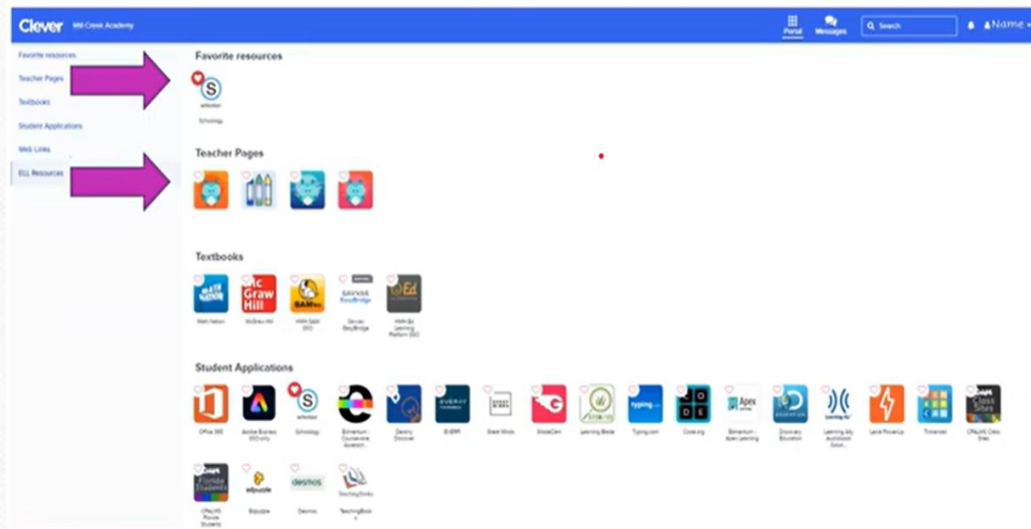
Clever Mill Creek Academy

Portal Messages Search Name

Favorite resources
Teacher Pages
Textbooks
Student Applications
Web Links
ELL Resources

Favorite resources

Schoology

Teacher Pages

Textbooks

Math Nation
McGraw Hill
HMH SAM SSO
Savvas EasyBridge
HMH Ed Learning Platform SSO

Student Applications

Office 365
Adobe Express
Schoology
Edmentum - Courseware
Destiny Discover
Typing.com
Code.org
Edmentum - Apex Learning
Discovery Education
Learning Ally
Lexia PowerUp
Lexia
CPALMS Class Sites

CPALMS Florida Students
Edpuzzle
Desmos
TeachingBooks